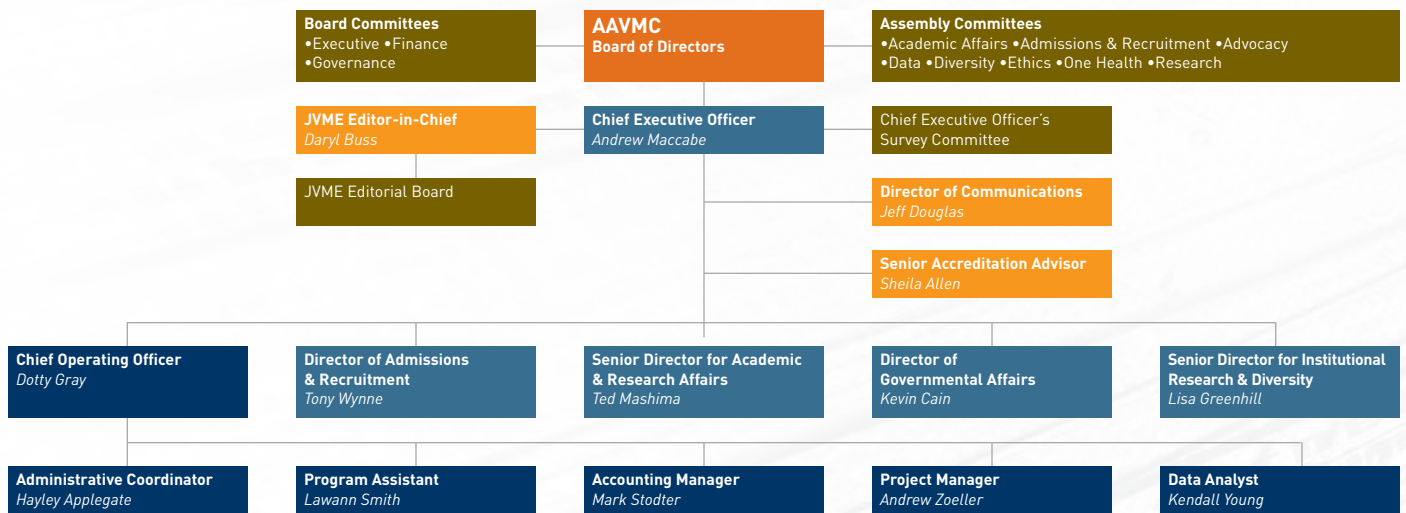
Board Committees
•Executive •Finance
•Governance

AAVMC
Board of Directors

Assembly Committees
•Academic Affairs •Admissions & Recruitment •Advocacy
•Data •Diversity •Ethics •One Health •Research

JVME Editor-in-Chief
Daryl Buss

Chief Executive Officer
Andrew Maccabe

Chief Executive Officer's
Survey Committee

JVME Editorial Board

Director of Communications
Jeff Douglas

Senior Accreditation Advisor
Sheila Allen

Chief Operating Officer
Dotty Gray

Director of Admissions & Recruitment
Tony Wynne

Senior Director for Academic & Research Affairs
Ted Mashima

Director of Governmental Affairs
Kevin Cain

Senior Director for Institutional Research & Diversity
Lisa Greenhill

Administrative Coordinator
Hayley Applegate

Program Assistant
Lawann Smith

Accounting Manager
Mark Stodter

Project Manager
Andrew Zoeller

Data Analyst
Kendall Young